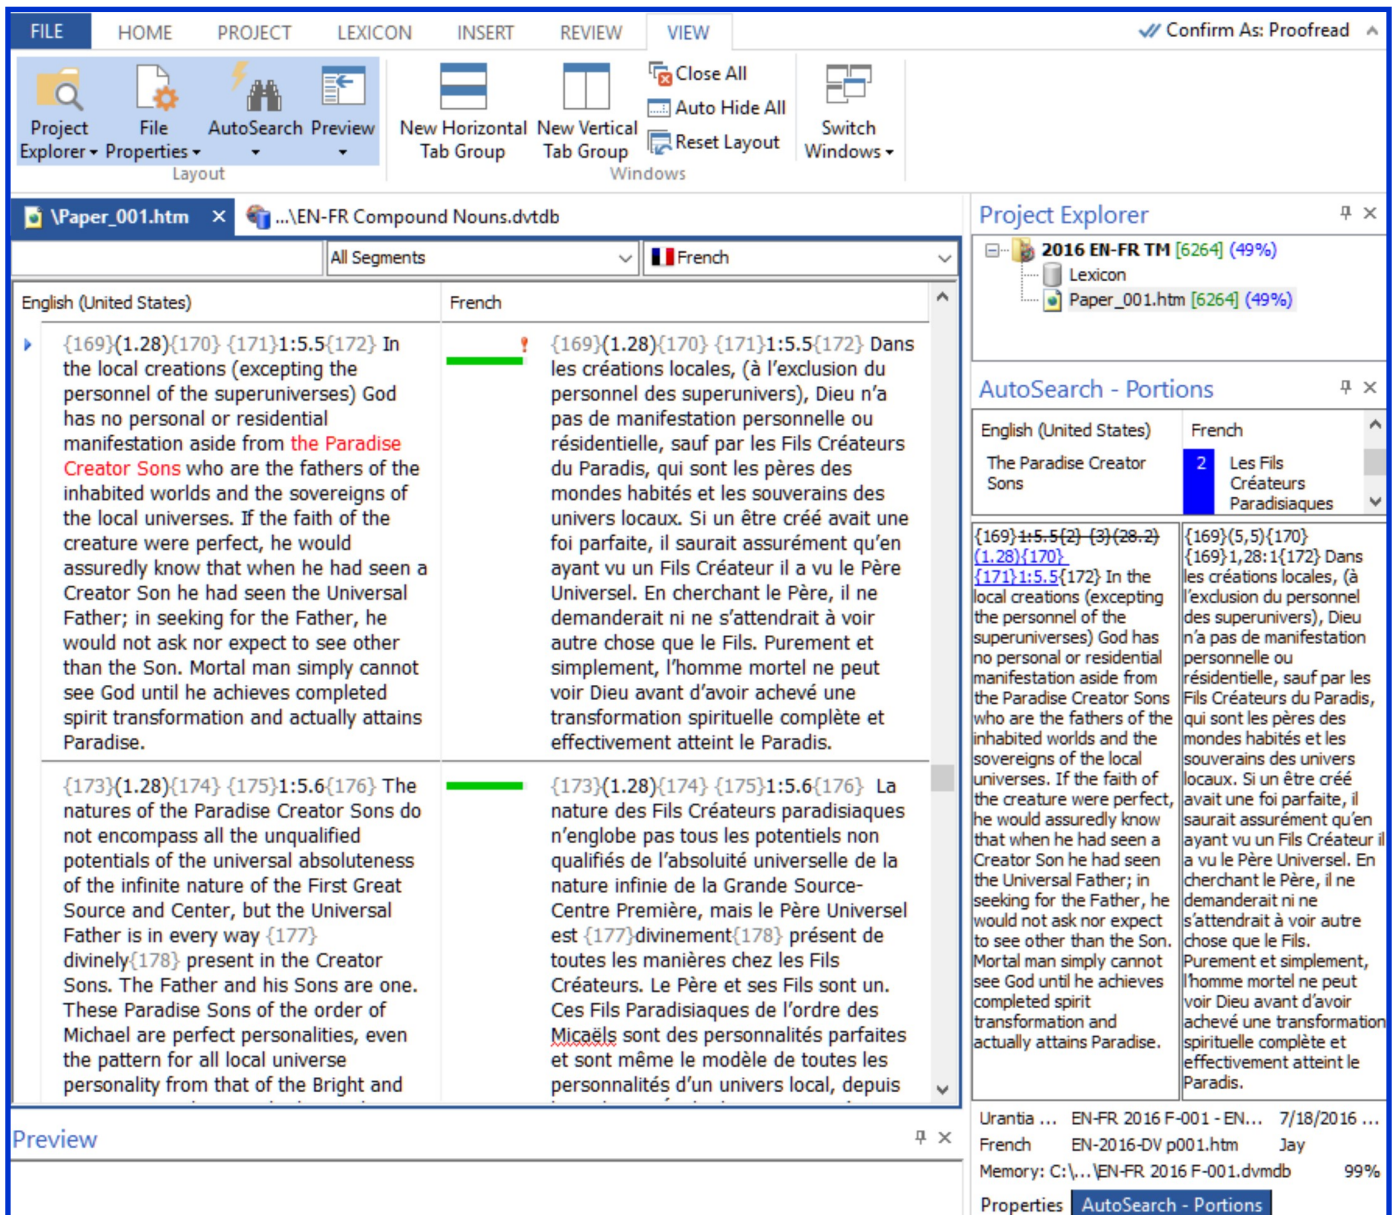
FILE HOME PROJECT LEXICON INSERT REVIEW VIEW

Confirm As: Proofread

Project Explorer File Properties AutoSearch Preview
Layout

New Horizontal Tab Group New Vertical Tab Group Close All Auto Hide All Reset Layout
Windows

Switch Windows

\Paper_001.htm ...\EN-FR Compound Nouns.dvtdb

All Segments French

| English (United States) | French |
|---|---|
| {169}(1.28){170} {171}1:5.5{172} In the local creations (excepting the personnel of the superuniverses) God has no personal or residential manifestation aside from the Paradise Creator Sons who are the fathers of the inhabited worlds and the sovereigns of the local universes. If the faith of the creature were perfect, he would assuredly know that when he had seen a Creator Son he had seen the Universal Father; in seeking for the Father, he would not ask nor expect to see other than the Son. Mortal man simply cannot see God until he achieves completed spirit transformation and actually attains Paradise. | {169}(1.28){170} {171}1:5.5{172} Dans les créations locales, (à l'exclusion du personnel des superunivers), Dieu n'a pas de manifestation personnelle ou résidentielle, sauf par les Fils Créateurs du Paradis, qui sont les pères des mondes habités et les souverains des univers locaux. Si un être créé avait une foi parfaite, il saurait assurément qu'en ayant vu un Fils Créateur il a vu le Père Universel. En cherchant le Père, il ne demanderait ni ne s'attendrait à voir autre chose que le Fils. Purement et simplement, l'homme mortel ne peut voir Dieu avant d'avoir achevé une transformation spirituelle complète et effectivement atteint le Paradis. |
| {173}(1.28){174} {175}1:5.6{176} The natures of the Paradise Creator Sons do not encompass all the unqualified potentials of the universal absoluteness of the infinite nature of the First Great Source and Center, but the Universal Father is in every way {177} divinely{178} present in the Creator Sons. The Father and his Sons are one. These Paradise Sons of the order of Michael are perfect personalities, even the pattern for all local universe personality from that of the Bright and | {173}(1.28){174} {175}1:5.6{176} La nature des Fils Créateurs paradisiaques n'englobe pas tous les potentiels non qualifiés de l'absoluité universelle de la nature infinie de la Grande Source-Centre Première, mais le Père Universel est {177}divinement{178} présent de toutes les manières chez les Fils Créateurs. Le Père et ses Fils sont un. Ces Fils Paradisiaques de l'ordre des Micaëls sont des personnalités parfaites et sont même le modèle de toutes les personnalités d'un univers local, depuis |

Preview

Project Explorer
2016 EN-FR TM [6264] (49%)
Lexicon
Paper_001.htm [6264] (49%)

AutoSearch - Portions

| English (United States) | French |
|---|---|
| The Paradise Creator Sons | 2 Les Fils Créateurs Paradisiaques |

{169}1:5.5{2} {3}(28.2)(1.28){170} {171}1:5.5{172} In the local creations (excepting the personnel of the superuniverses) God has no personal or residential manifestation aside from the Paradise Creator Sons who are the fathers of the inhabited worlds and the sovereigns of the local universes. If the faith of the creature were perfect, he would assuredly know that when he had seen a Creator Son he had seen the Universal Father; in seeking for the Father, he would not ask nor expect to see other than the Son. Mortal man simply cannot see God until he achieves completed spirit transformation and actually attains Paradise.

{169}(5,5){170} {169}1,28:1{172} Dans les créations locales, (à l'exclusion du personnel des superunivers), Dieu n'a pas de manifestation personnelle ou résidentielle, sauf par les Fils Créateurs du Paradis, qui sont les pères des mondes habités et les souverains des univers locaux. Si un être créé avait une foi parfaite, il saurait assurément qu'en ayant vu un Fils Créateur il a vu le Père Universel. En cherchant le Père, il ne demanderait ni ne s'attendrait à voir autre chose que le Fils. Purement et simplement, l'homme mortel ne peut voir Dieu avant d'avoir achevé une transformation spirituelle complète et effectivement atteint le Paradis.

Urantia ... EN-FR 2016 F-001 - EN... 7/18/2016 ...
French EN-2016-DV p001.htm Jay
Memory: C:\...\EN-FR 2016 F-001.dvmdb 99%

Properties AutoSearch - Portions